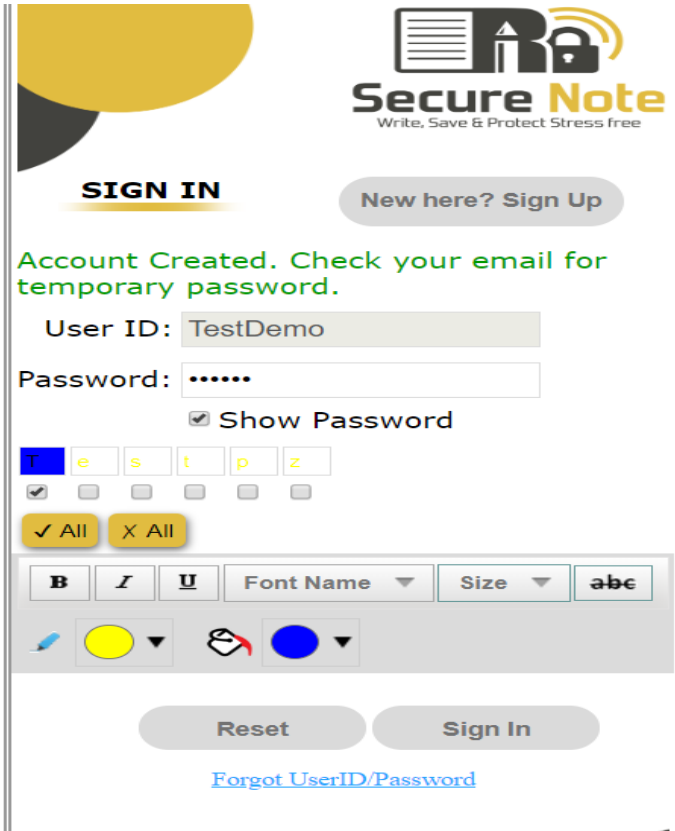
Secure Note
Write, Save & Protect Stress free

SIGN IN

New here? Sign Up

Account Created. Check your email for temporary password.

User ID: TestDemo

Password: ••••••

Show Password

T e s t p z

✓ All X All

B I U Font Name Size abc

Reset Sign In

Forgot UserID/Password